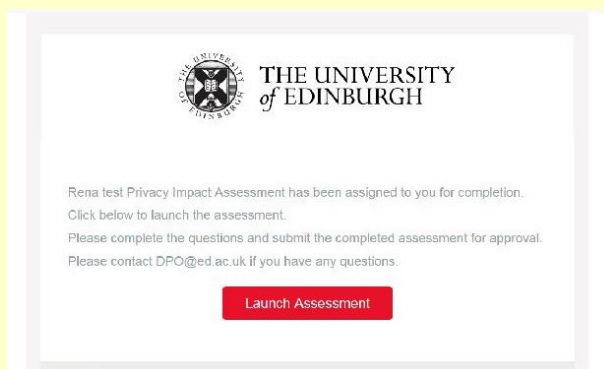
THE UNIVERSITY of EDINBURGH

THE UNIVERSITY of EDINBURGH

Rena test Privacy Impact Assessment has been assigned to you for completion.
Click below to launch the assessment.
Please complete the questions and submit the completed assessment for approval.
Please contact DPO@ed.ac.uk if you have any questions.

Launch Assessment